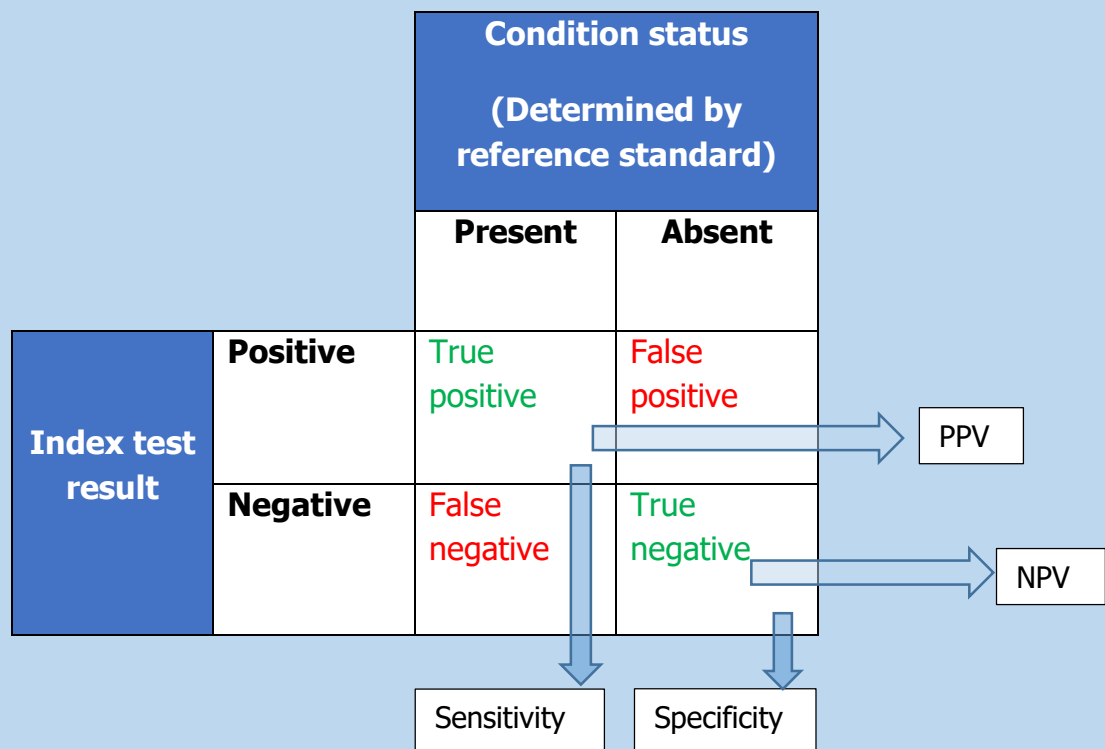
| | | Condition status (Determined by reference standard) | |
|---|---|---|---|
| | | Present | Absent |
| Index test result | Positive | True positive | False positive |
| | Negative | False negative | True negative |

PPV

NPV

Sensitivity

Specificity